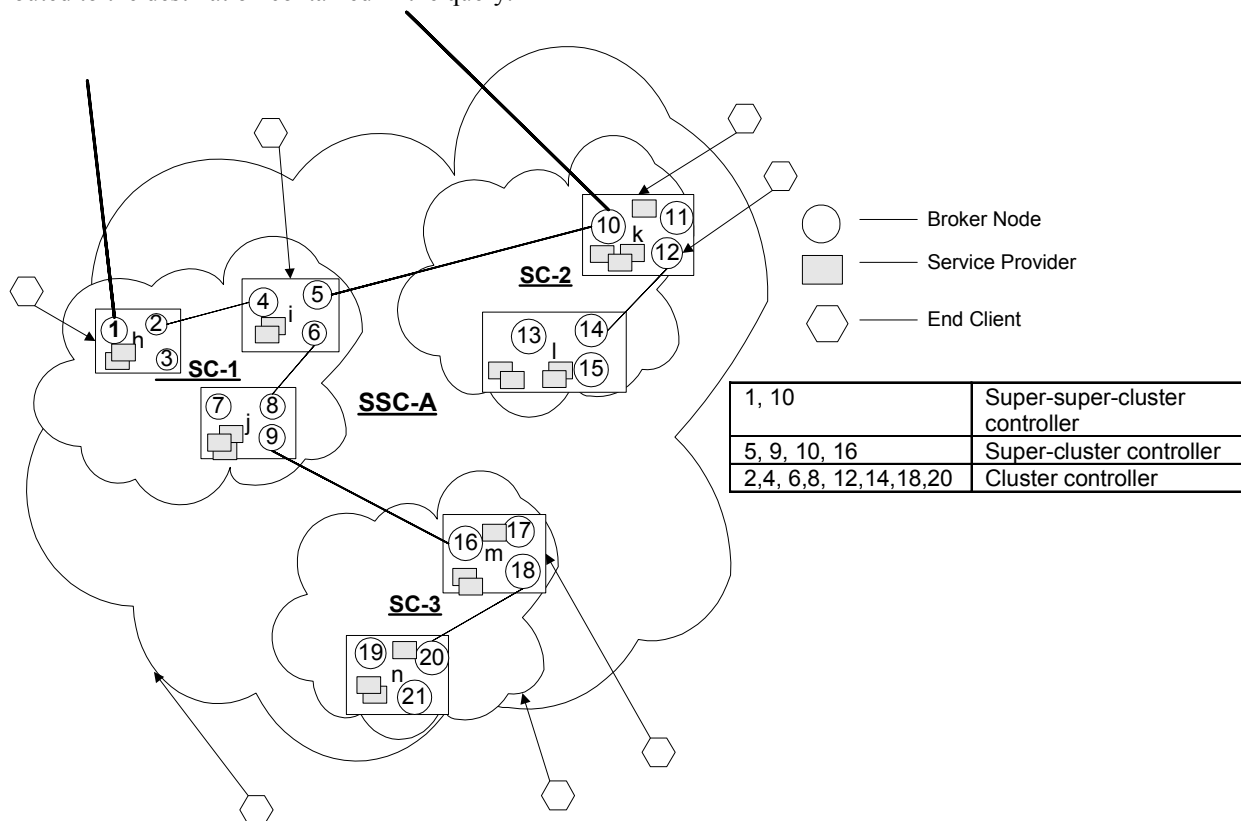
routed to the destination contained in the query.

1 2 3 h
4 5 6 i
SC-1
7 8 9 j
SSC-A
10 11 12 k
SC-2
13 14 15 l
16 17 18 m
SC-3
19 20 21 n

Broker Node
Service Provider
End Client

| 1, 10 | Super-super-cluster controller |
|---|---|
| 5, 9, 10, 16 | Super-cluster controller |
| 2,4, 6,8, 12,14,18,20 | Cluster controller |